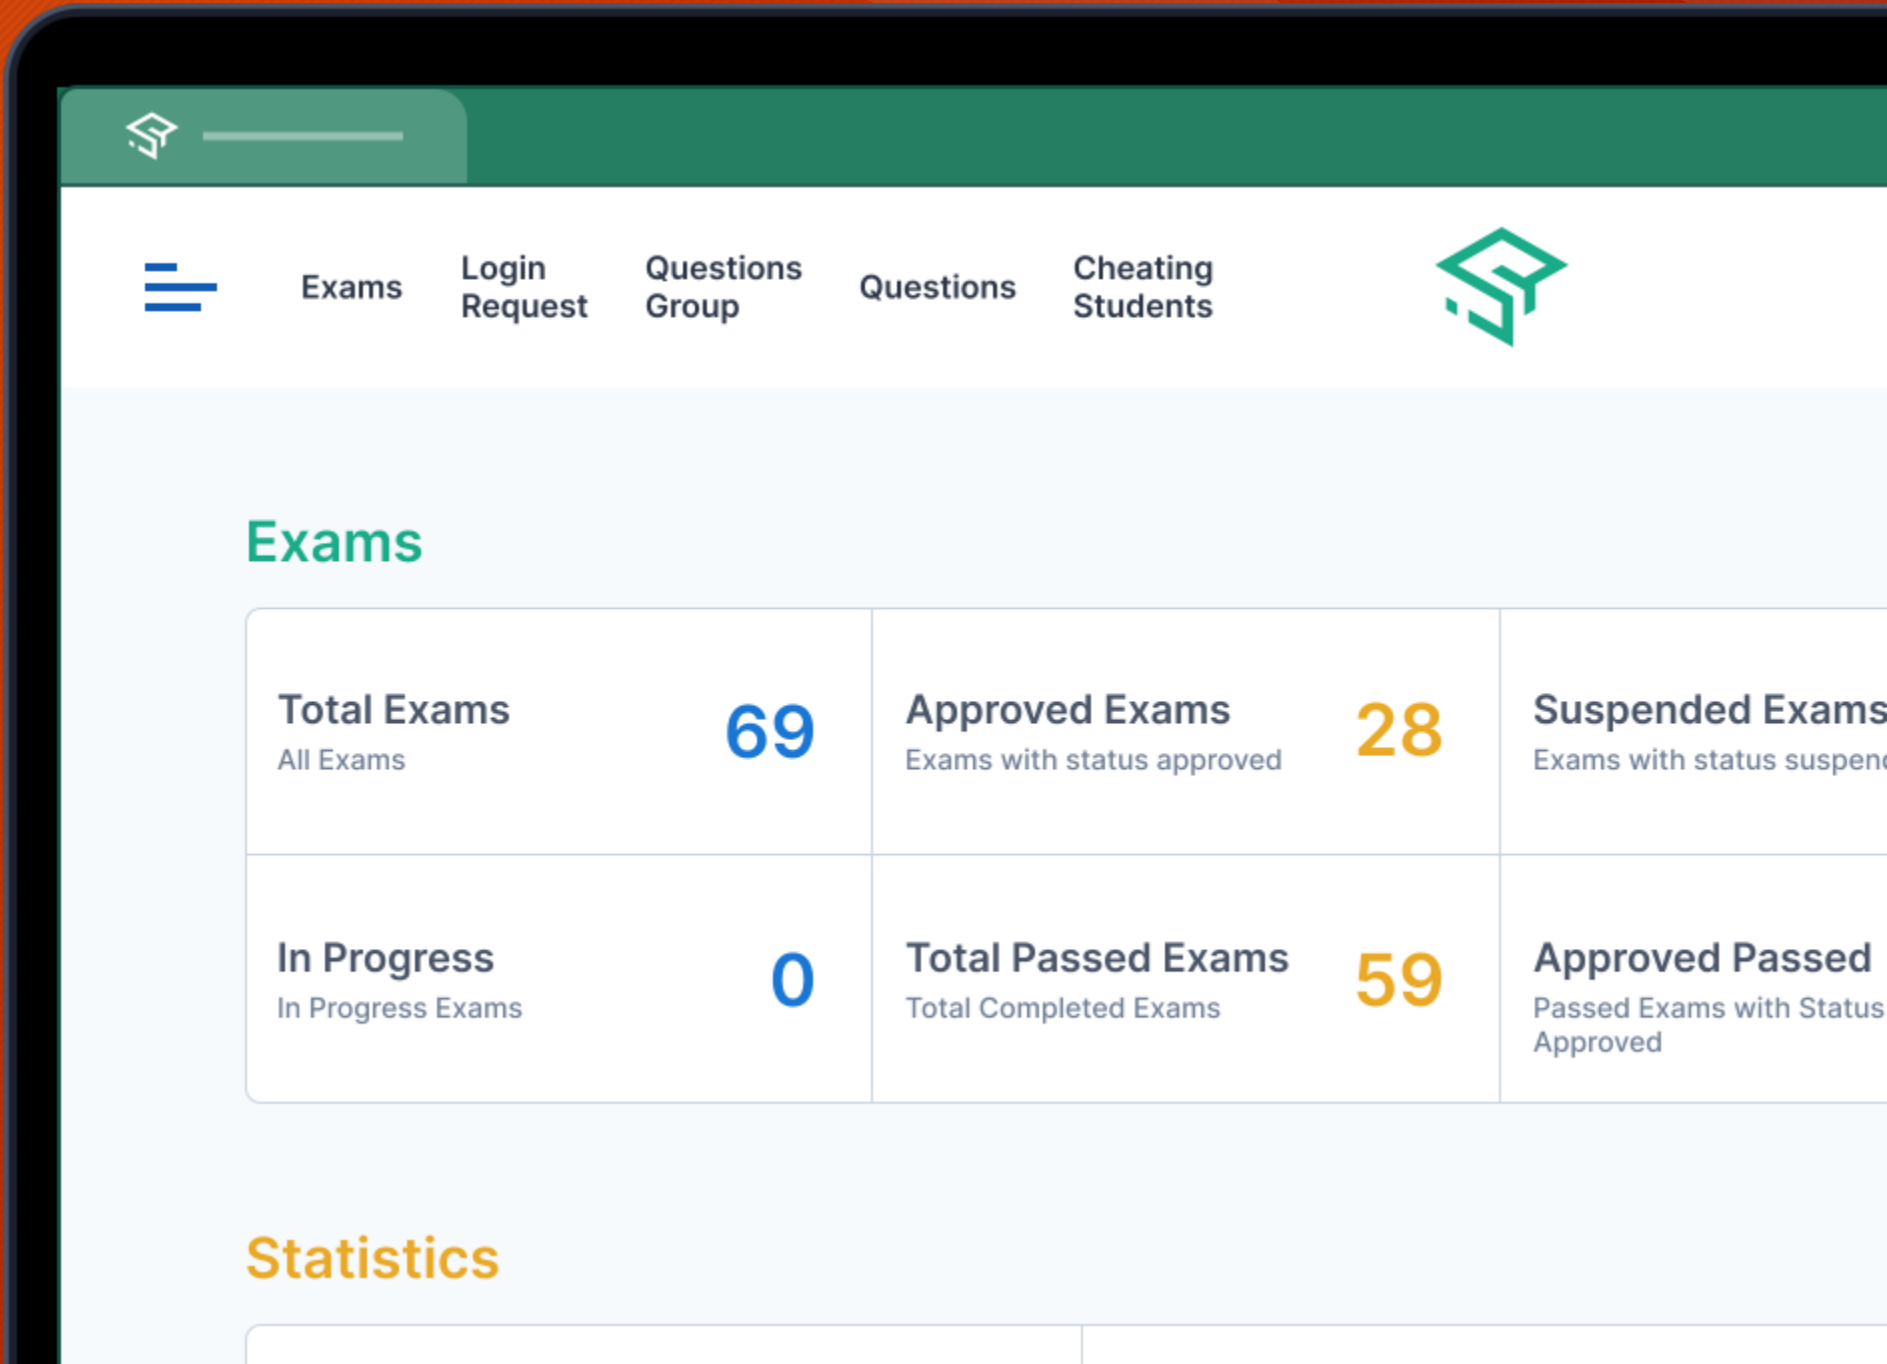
Exams Login Request Questions Group Questions Cheating Students

Exams

Total Exams
All Exams
69

Approved Exams
Exams with status approved
28

Suspended Exams
Exams with status suspen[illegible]

In Progress
In Progress Exams
0

Total Passed Exams
Total Completed Exams
59

Approved Passed
Passed Exams with Status Approved

Statistics